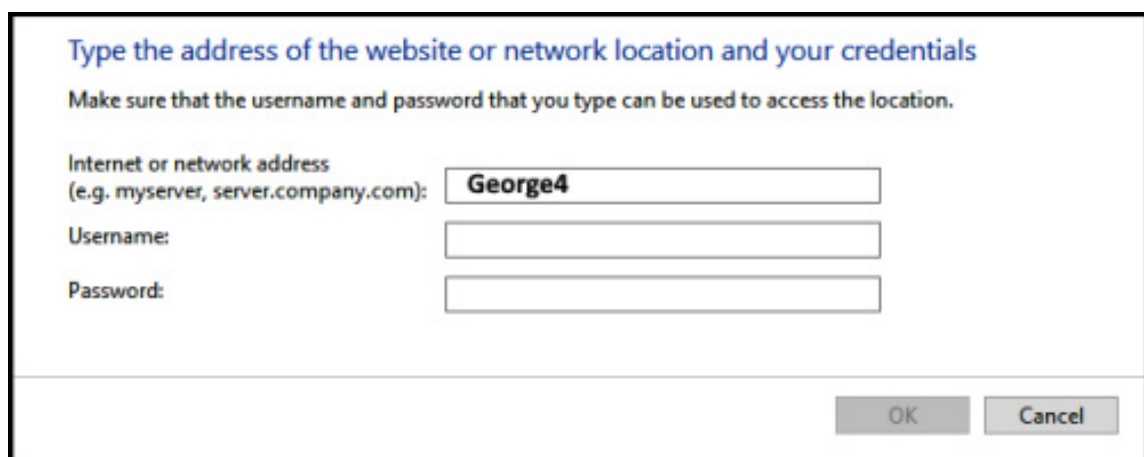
Type the address of the website or network location and your credentials

Make sure that the username and password that you type can be used to access the location.

Internet or network address
(e.g. myserver, server.company.com): George4

Username:

Password:

OK Cancel